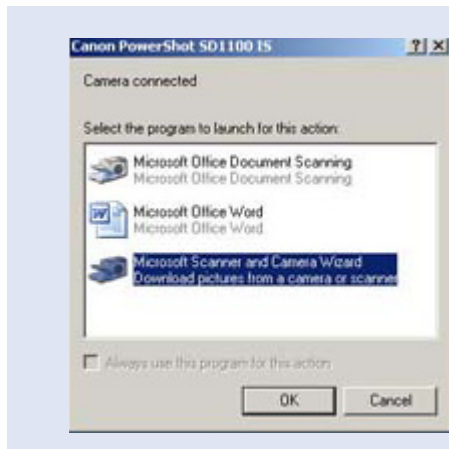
Canon PowerShot SD1100 IS ? X

Camera connected

Select the program to launch for this action:

Microsoft Office Document Scanning
Microsoft Office Document Scanning

Microsoft Office Word
Microsoft Office Word

Microsoft Scanner and Camera Wizard
Download pictures from a camera or scanner

Always use this program for this action

OK Cancel